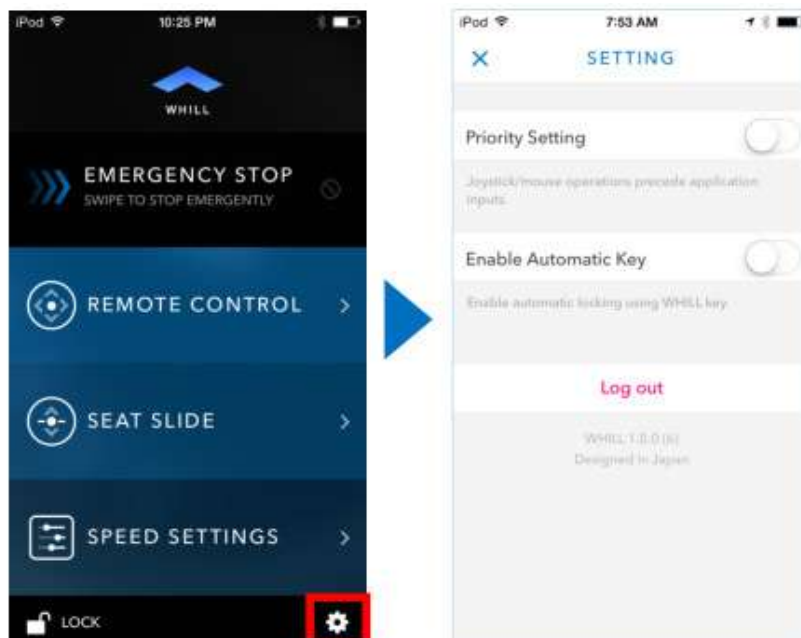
iPod 10:25 PM

WHILL

EMERGENCY STOP
SWIPE TO STOP EMERGENTLY

REMOTE CONTROL >

SEAT SLIDE >

SPEED SETTINGS >

LOCK

iPod 7:53 AM

× SETTING

Priority Setting

Joystick/mouse operations precede application inputs

Enable Automatic Key

Enable automatic locking using WHILL key

Log out

WHILL 1.5.0 (6)
Designed in Japan